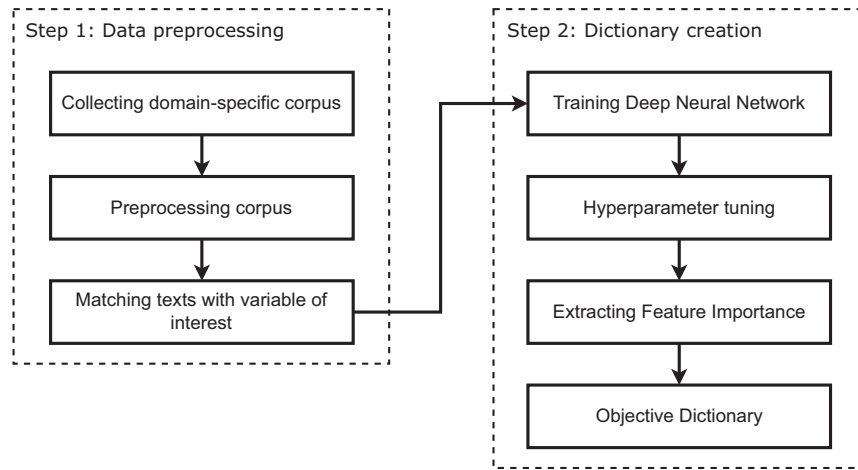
Step 1: Data preprocessing

Collecting domain-specific corpus

Preprocessing corpus

Matching texts with variable of interest

Step 2: Dictionary creation

Training Deep Neural Network

Hyperparameter tuning

Extracting Feature Importance

Objective Dictionary